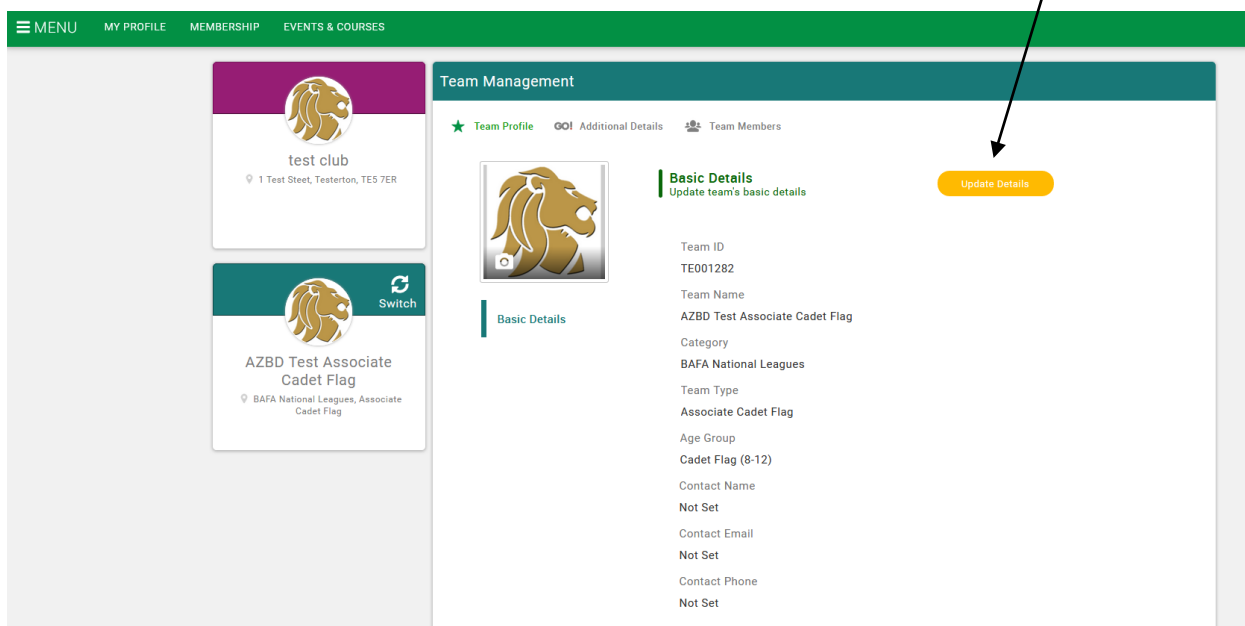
MENU MY PROFILE MEMBERSHIP EVENTS & COURSES

test club
1 Test Steet, Testerton, TE5 7ER

Switch

AZBD Test Associate Cadet Flag
BAFA National Leagues, Associate Cadet Flag

Team Management

Team Profile GO! Additional Details Team Members

Basic Details
Update team's basic details

Update Details

Basic Details

Team ID
TE001282
Team Name
AZBD Test Associate Cadet Flag
Category
BAFA National Leagues
Team Type
Associate Cadet Flag
Age Group
Cadet Flag (8-12)
Contact Name
Not Set
Contact Email
Not Set
Contact Phone
Not Set